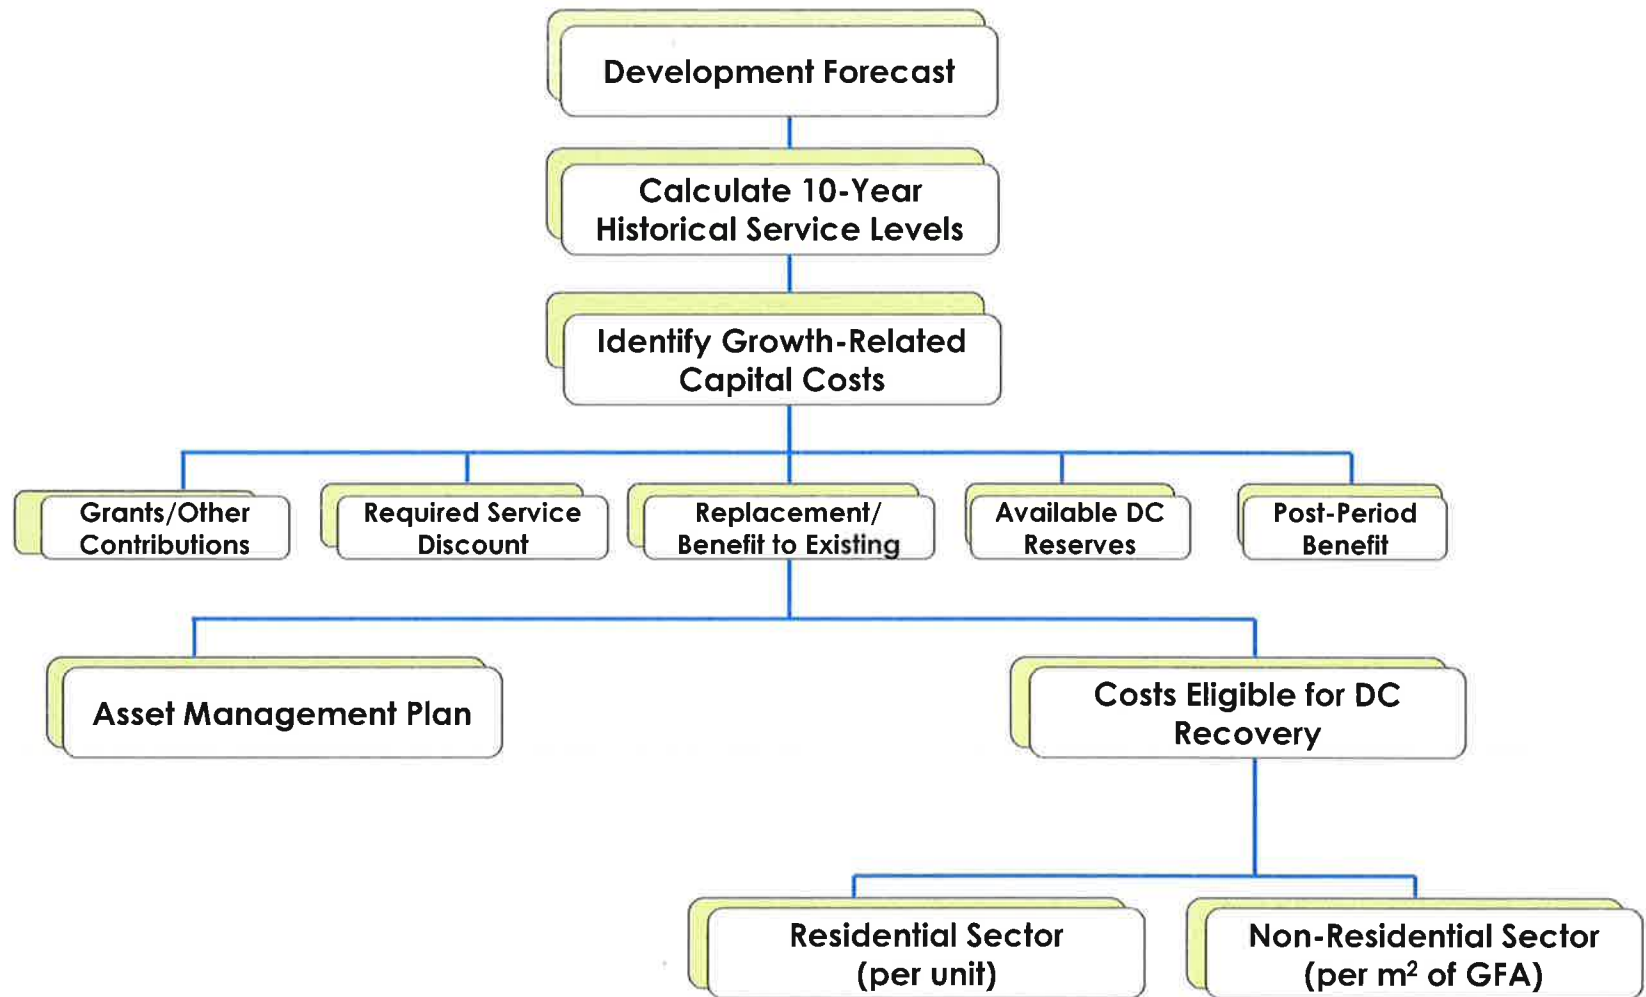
Development Forecast

Calculate 10-Year Historical Service Levels

Identify Growth-Related Capital Costs

Grants/Other Contributions

Required Service Discount

Replacement/ Benefit to Existing

Available DC Reserves

Post-Period Benefit

Asset Management Plan

Costs Eligible for DC Recovery

Residential Sector (per unit)

Non-Residential Sector (per $m^2$ of GFA)